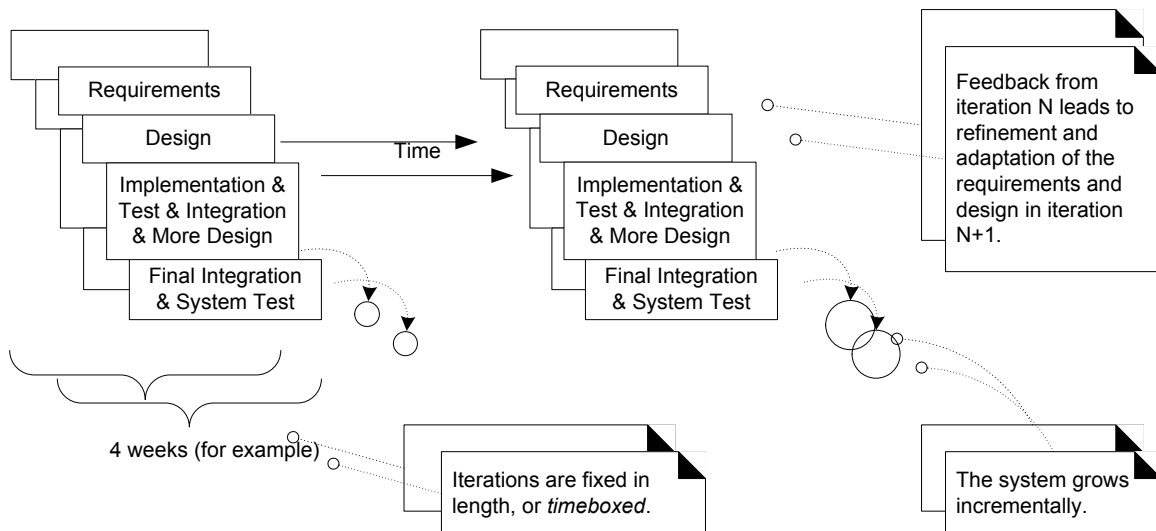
Requirements

Design

Implementation & Test & Integration & More Design

Final Integration & System Test

Time

Requirements

Design

Implementation & Test & Integration & More Design

Final Integration & System Test

Feedback from iteration N leads to refinement and adaptation of the requirements and design in iteration N+1.

4 weeks (for example)

Iterations are fixed in length, or timeboxed.

The system grows incrementally.